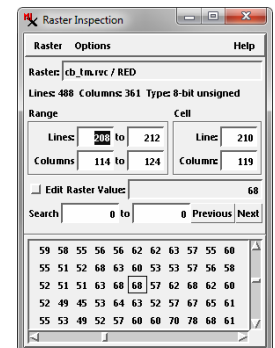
Raster Inspection

Raster Options Help

Raster: cb_tm.rvc / RED

Lines: 488 Columns: 361 Type: 8-bit unsigned

Range

Lines: 208 to 212

Columns 114 to 124

Cell

Line: 210

Column: 119

Edit Raster Value: 68

Search 0 to 0 Previous Next

| | | | | | | | | | | |
|---|---|---|---|---|---|---|---|---|---|---|
| 59 | 58 | 55 | 56 | 56 | 62 | 62 | 63 | 57 | 55 | 60 |
| 55 | 51 | 52 | 68 | 63 | 60 | 53 | 53 | 57 | 56 | 58 |
| 52 | 51 | 51 | 63 | 68 | 68 | 57 | 62 | 68 | 62 | 60 |
| 52 | 49 | 45 | 53 | 64 | 63 | 52 | 57 | 67 | 65 | 61 |
| 55 | 53 | 49 | 52 | 57 | 60 | 60 | 70 | 78 | 68 | 61 |